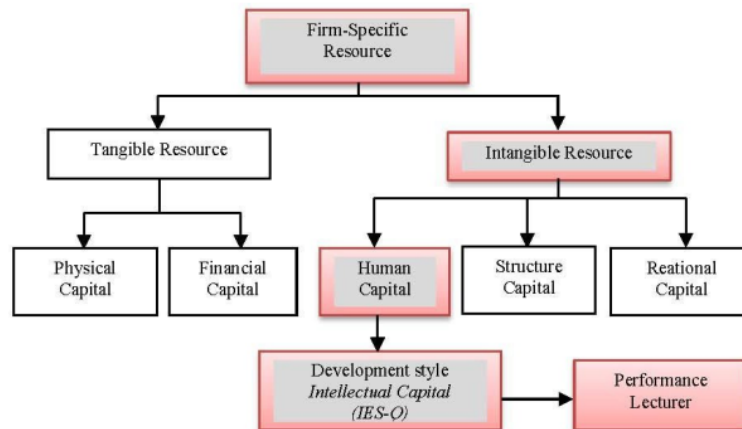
Firm-Specific Resource

Tangible Resource

Intangible Resource

Physical Capital

Financial Capital

Human Capital

Structure Capital

Reational Capital

Development style *Intellectual Capital* *(IES-Q)*

Performance Lecturer